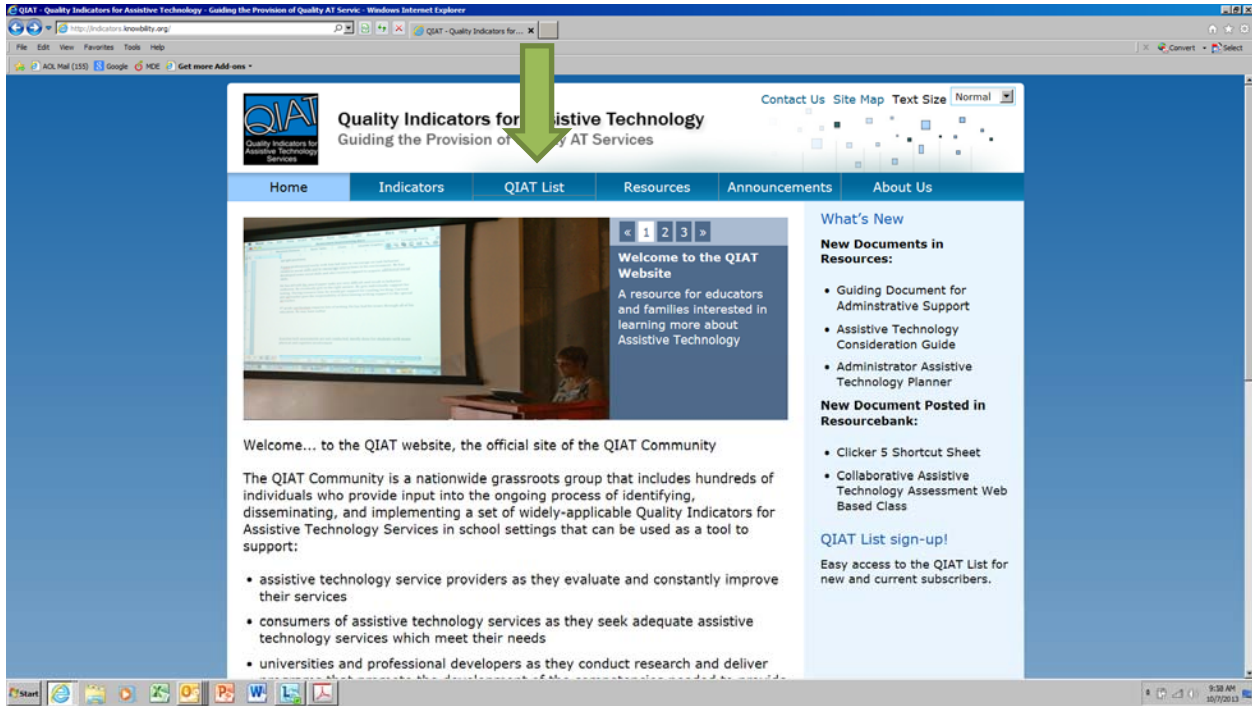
QIAT - Quality Indicators for Assistive Technology - Guiding the Provision of Quality AT Servic - Windows Internet Explorer

http://indicators.knowbility.org/

QIAT - Quality Indicators for... ×

File Edit View Favorites Tools Help

Convert Select

AOL Mail (155) Google MDE Get more Add-ons

QIAT Quality Indicators for Assistive Technology Services

Quality Indicators for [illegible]sistive Technology
Guiding the Provision of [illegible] AT Services

Contact Us Site Map Text Size Normal

Home Indicators QIAT List Resources Announcements About Us

« 1 2 3 »

Welcome to the QIAT Website

A resource for educators and families interested in learning more about Assistive Technology

What's New

New Documents in Resources:

• Guiding Document for Adminstrative Support
• Assistive Technology Consideration Guide
• Administrator Assistive Technology Planner

New Document Posted in Resourcebank:

• Clicker 5 Shortcut Sheet
• Collaborative Assistive Technology Assessment Web Based Class

QIAT List sign-up!

Easy access to the QIAT List for new and current subscribers.

Welcome... to the QIAT website, the official site of the QIAT Community

The QIAT Community is a nationwide grassroots group that includes hundreds of individuals who provide input into the ongoing process of identifying, disseminating, and implementing a set of widely-applicable Quality Indicators for Assistive Technology Services in school settings that can be used as a tool to support:

• assistive technology service providers as they evaluate and constantly improve their services
• consumers of assistive technology services as they seek adequate assistive technology services which meet their needs
• universities and professional developers as they conduct research and deliver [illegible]

Start

9:58 AM
10/7/2013